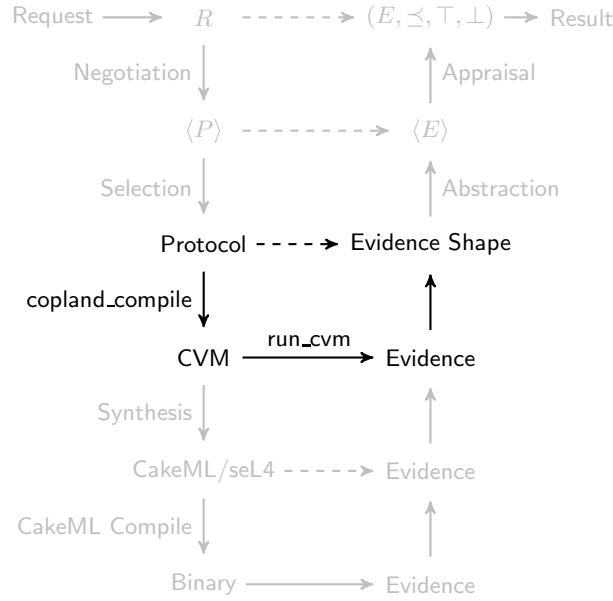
Request $R$ $(E, \preceq, \top, \bot)$ Result

Negotiation

Appraisal

$\langle P \rangle$ $\langle E \rangle$

Selection

Abstraction

Protocol Evidence Shape

copland_compile

CVM run_cvm Evidence

Synthesis

CakeML/seL4 Evidence

CakeML Compile

Binary Evidence